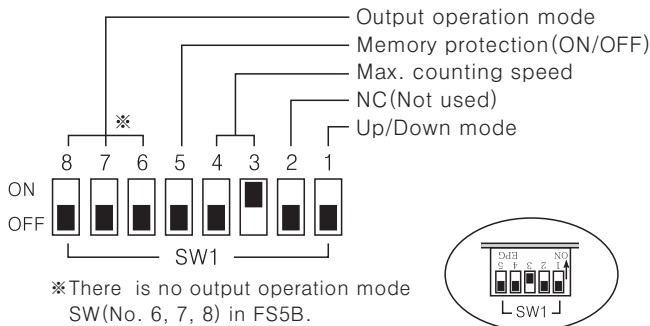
Output operation mode
Memory protection(ON/OFF)
Max. counting speed
NC(Not used)
Up/Down mode

※

8 7 6 5 4 3 2 1

ON
OFF

SW1

※There is no output operation mode SW(No. 6, 7, 8) in FS5B.

ON
1 2 3 4 5
SW1